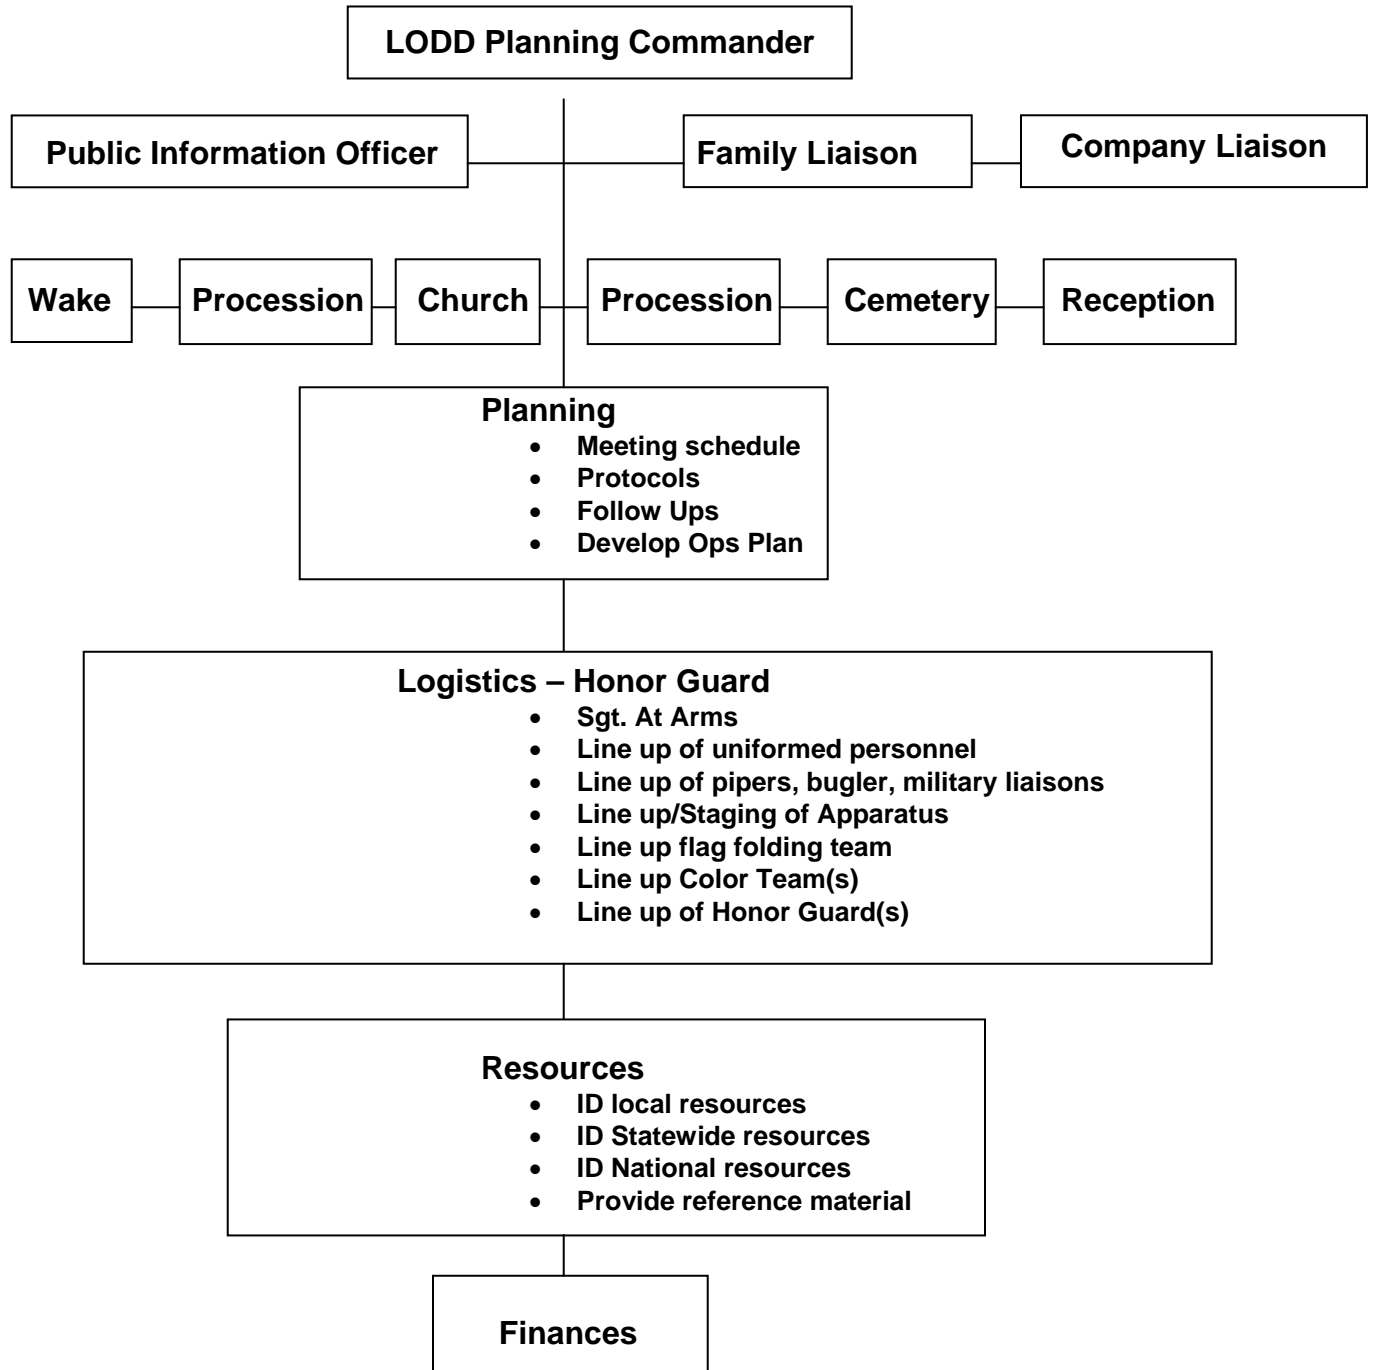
LODD Planning Commander

Public Information Officer

Family Liaison

Company Liaison

Wake

Procession

Church

Procession

Cemetery

Reception

Planning
- Meeting schedule
- Protocols
- Follow Ups
- Develop Ops Plan

Logistics – Honor Guard
- Sgt. At Arms
- Line up of uniformed personnel
- Line up of pipers, bugler, military liaisons
- Line up/Staging of Apparatus
- Line up flag folding team
- Line up Color Team(s)
- Line up of Honor Guard(s)

Resources
- ID local resources
- ID Statewide resources
- ID National resources
- Provide reference material

Finances